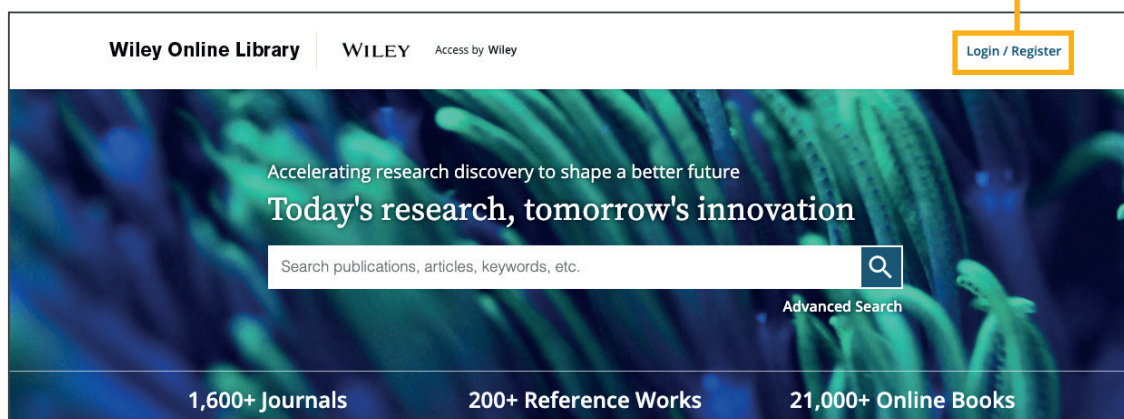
Wiley Online Library | WILEY Access by Wiley

Login / Register

Accelerating research discovery to shape a better future

Today's research, tomorrow's innovation

Search publications, articles, keywords, etc.

Advanced Search

1,600+ Journals 200+ Reference Works 21,000+ Online Books